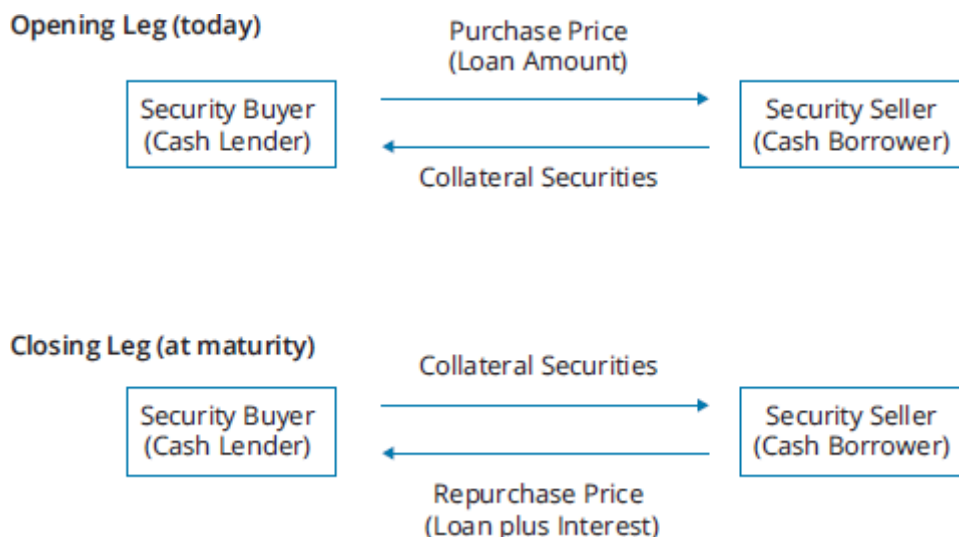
Opening Leg (today)

Purchase Price
(Loan Amount)

Security Buyer
(Cash Lender)

Security Seller
(Cash Borrower)

Collateral Securities

Closing Leg (at maturity)

Collateral Securities

Security Buyer
(Cash Lender)

Security Seller
(Cash Borrower)

Repurchase Price
(Loan plus Interest)